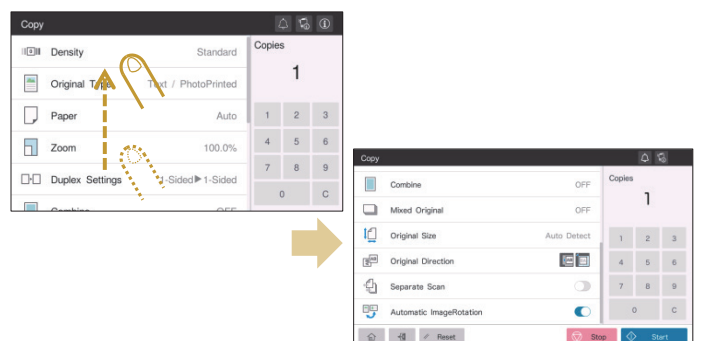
Copy

Density Standard
Original T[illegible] Text / PhotoPrinted
Paper Auto
Zoom 100.0%
Duplex Settings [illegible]-Sided▶1-Sided
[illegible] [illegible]

Copies
1

1 2 3
4 5 6
7 8 9
0 C

Copy

Combine OFF
Mixed Original OFF
Original Size Auto Detect
Original Direction
Separate Scan
Automatic ImageRotation

Copies
1

1 2 3
4 5 6
7 8 9
0 C

Reset
Stop
Start